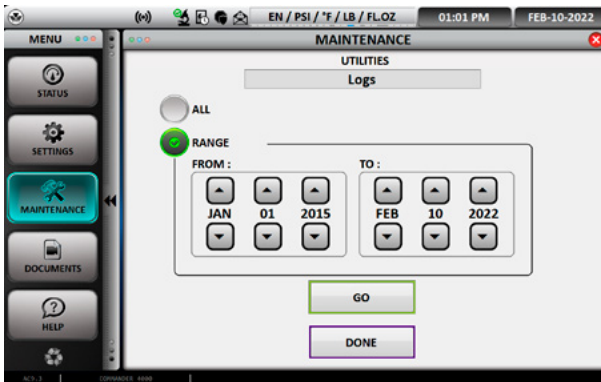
EN / PSI / °F / LB / FL.OZ
01:01 PM
FEB-10-2022

MENU

STATUS

SETTINGS

MAINTENANCE

DOCUMENTS

HELP

MAINTENANCE

UTILITIES

Logs

ALL

RANGE

FROM :

JAN
01
2015

TO :

FEB
10
2022

GO

DONE

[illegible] COMMANDER 4000